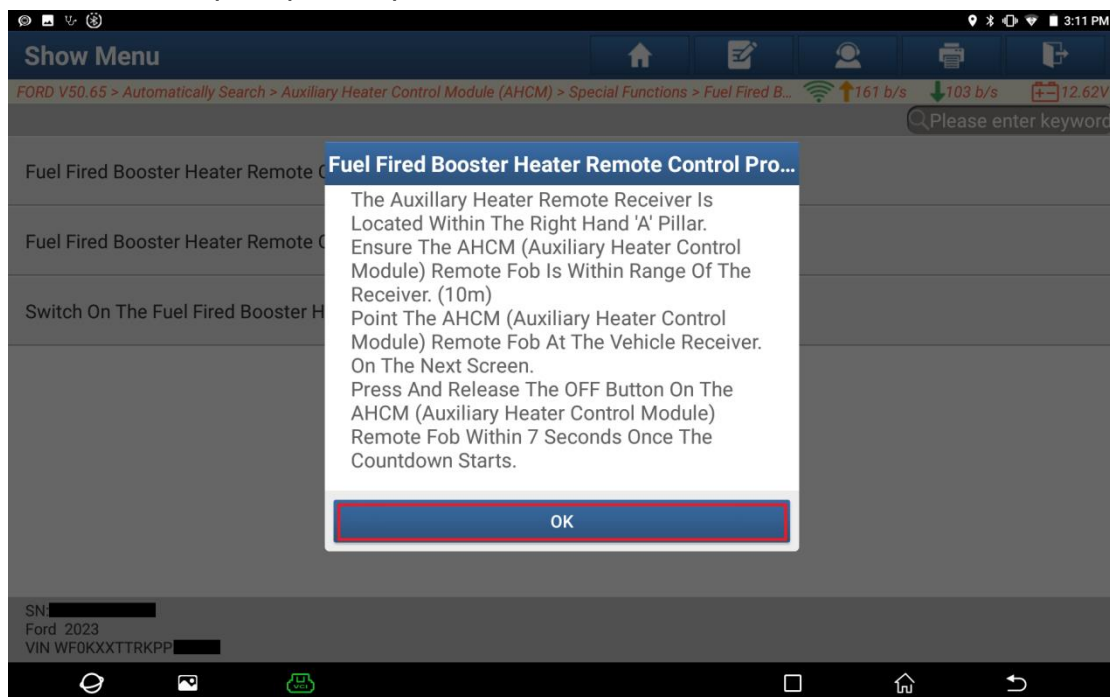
3:11 PM

Show Menu

FORD V50.65 > Automatically Search > Auxiliary Heater Control Module (AHCM) > Special Functions > Fuel Fired B... 161 b/s 103 b/s 12.62V

Please enter keyword

Fuel Fired Booster Heater Remote C

Fuel Fired Booster Heater Remote C

Switch On The Fuel Fired Booster H

Fuel Fired Booster Heater Remote Control Pro...

The Auxillary Heater Remote Receiver Is Located Within The Right Hand 'A' Pillar.
Ensure The AHCM (Auxiliary Heater Control Module) Remote Fob Is Within Range Of The Receiver. (10m)
Point The AHCM (Auxiliary Heater Control Module) Remote Fob At The Vehicle Receiver.
On The Next Screen.
Press And Release The OFF Button On The AHCM (Auxiliary Heater Control Module) Remote Fob Within 7 Seconds Once The Countdown Starts.

OK

SN:
Ford 2023
VIN WF0KXXTTRKPP

VCI